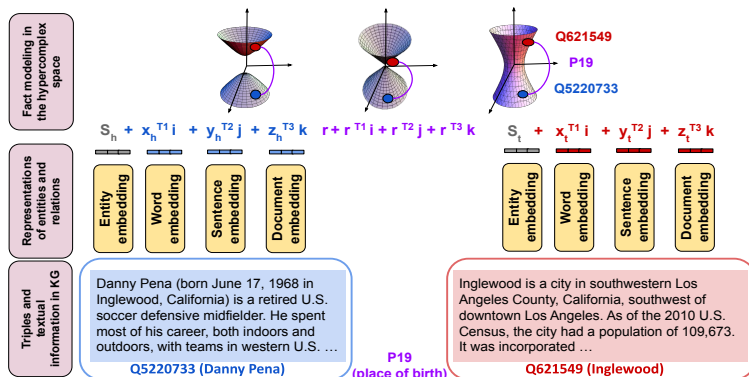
Fact modeling in the hypercomplex space

Q621549
P19
Q5220733

$S_h + x_h^{T1} i + y_h^{T2} j + z_h^{T3} k$   $r + r^{T1} i + r^{T2} j + r^{T3} k$   $S_t + x_t^{T1} i + y_t^{T2} j + z_t^{T3} k$

Representations of entities and relations

Entity embedding
Word embedding
Sentence embedding
Document embedding

Entity embedding
Word embedding
Sentence embedding
Document embedding

Triples and textual information in KG

Danny Pena (born June 17, 1968 in Inglewood, California) is a retired U.S. soccer defensive midfielder. He spent most of his career, both indoors and outdoors, with teams in western U.S. …

Q5220733 (Danny Pena)

P19
(place of birth)

Inglewood is a city in southwestern Los Angeles County, California, southwest of downtown Los Angeles. As of the 2010 U.S. Census, the city had a population of 109,673. It was incorporated …

Q621549 (Inglewood)